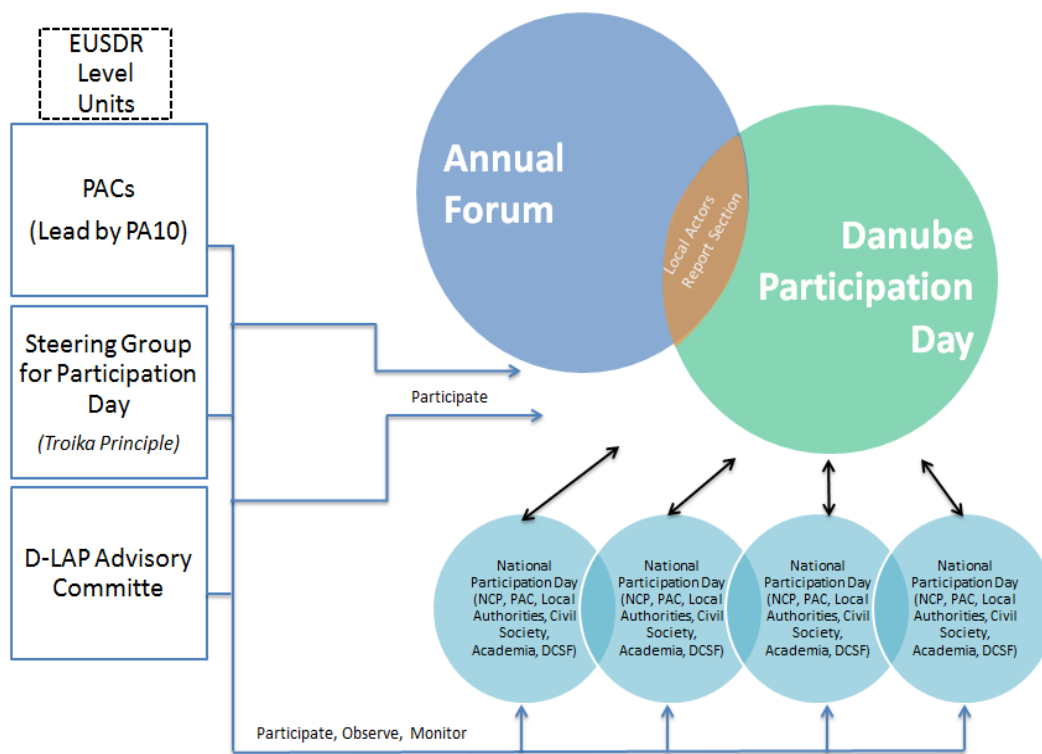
EUSDR Level Units

PACs
(Lead by PA10)

Steering Group for Participation Day
(Troika Principle)

D-LAP Advisory Committe

Annual Forum

Local Actors Report Section

Danube Participation Day

Participate

National Participation Day (NCP, PAC, Local Authorities, Civil Society, Academia, DCSF)

National Participation Day (NCP, PAC, Local Authorities, Civil Society, Academia, DCSF)

National Participation Day (NCP, PAC, Local Authorities, Civil Society, Academia, DCSF)

National Participation Day (NCP, PAC, Local Authorities, Civil Society, Academia, DCSF)

Participate, Observe, Monitor